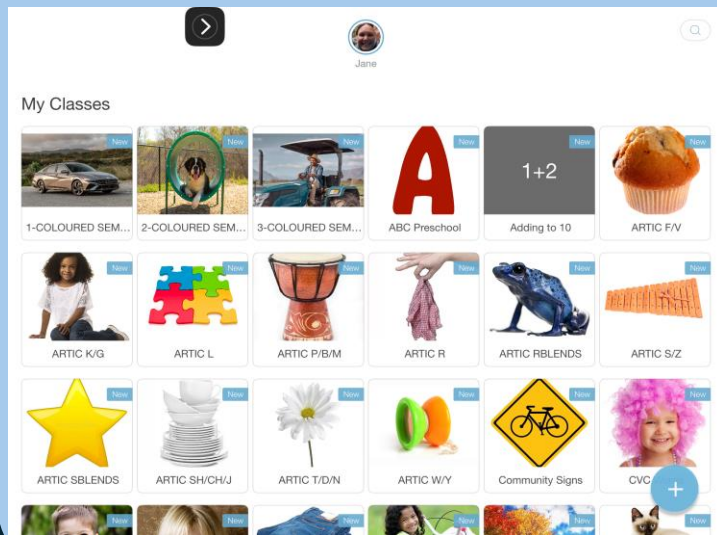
Jane

My Classes

New
1-COLOURED SEM...

New
2-COLOURED SEM...

New
3-COLOURED SEM...

New
A
ABC Preschool

New
1+2
Adding to 10

New
ARTIC F/V

New
ARTIC K/G

New
ARTIC L

New
ARTIC P/B/M

New
ARTIC R

New
ARTIC RBLENDS

New
ARTIC S/Z

New
ARTIC SBLENDS

New
ARTIC SH/CH/J

New
ARTIC T/D/N

New
ARTIC W/Y

New
Community Signs

New
CVC

New

New

New

New

New

New

+